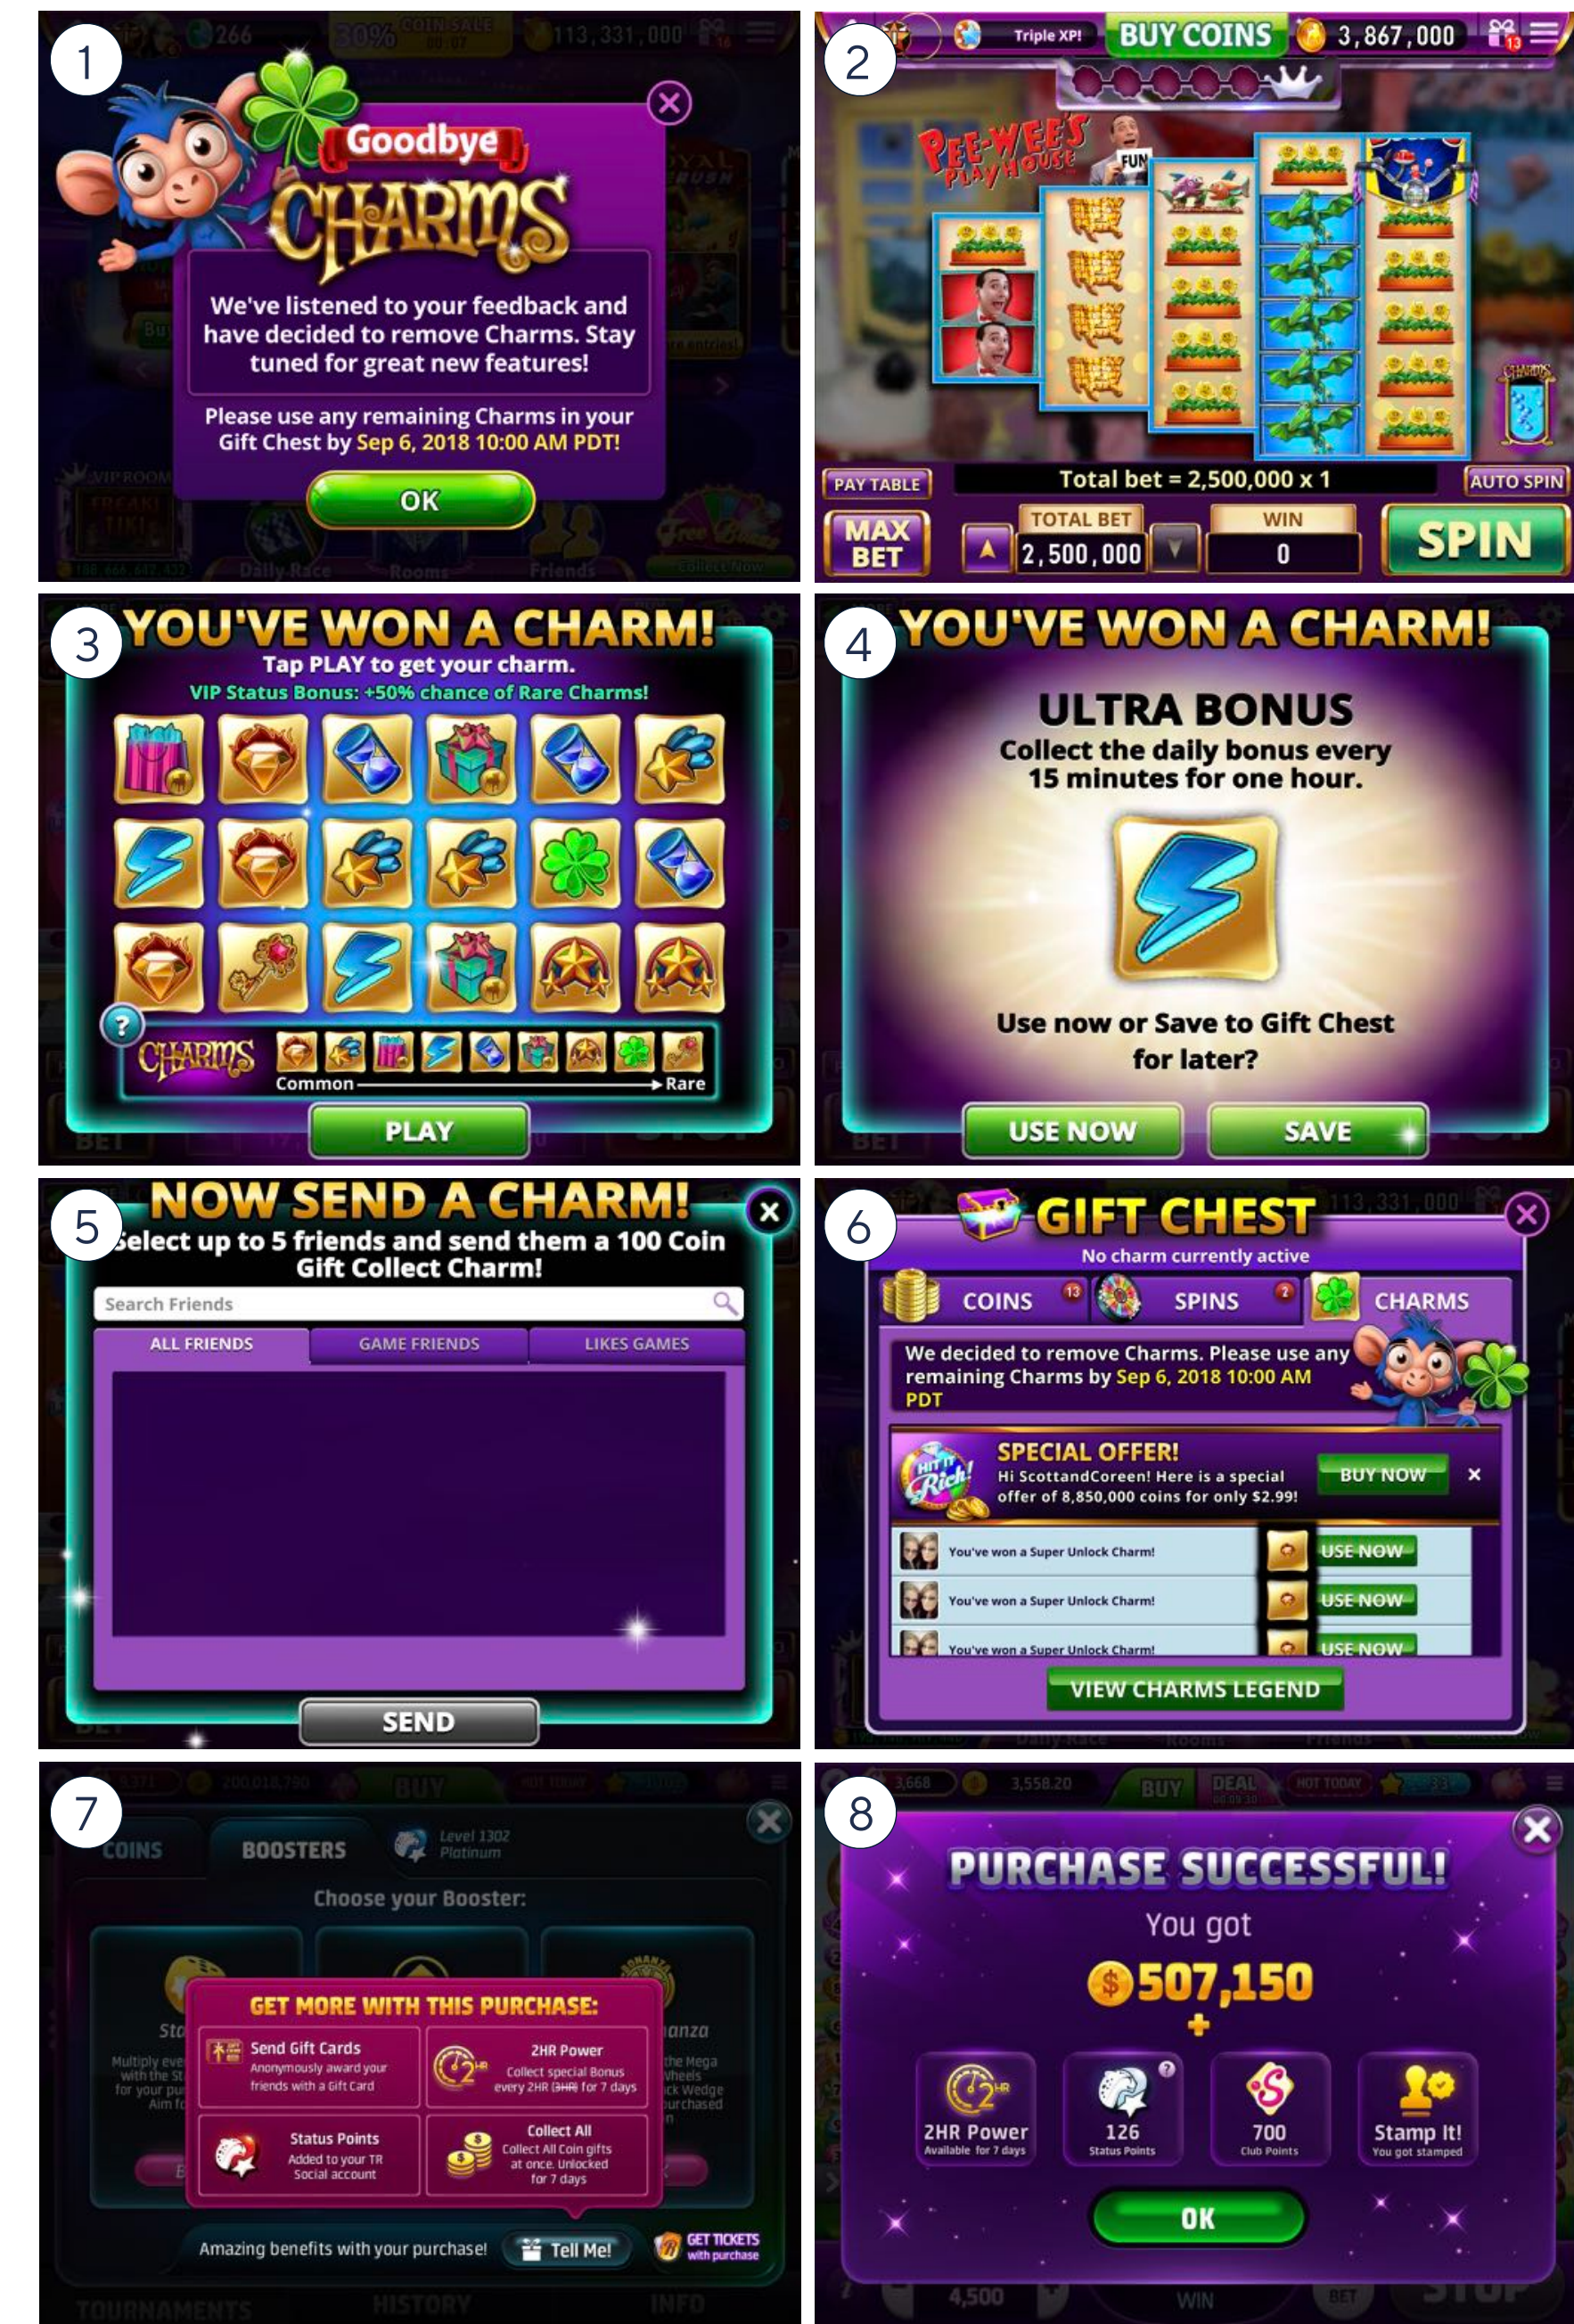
1

Goodbye CHARMS

We've listened to your feedback and have decided to remove Charms. Stay tuned for great new features!

Please use any remaining Charms in your Gift Chest by Sep 6, 2018 10:00 AM PDT!

OK

2

Triple XP! BUY COINS 3,867,000

PEE-WEE'S PLAYHOUSE

PAY TABLE Total bet = 2,500,000 x 1 AUTO SPIN

MAX BET TOTAL BET 2,500,000 WIN 0 SPIN

3

YOU'VE WON A CHARM!

Tap PLAY to get your charm.

VIP Status Bonus: +50% chance of Rare Charms!

CHARMS Common Rare

PLAY

4

YOU'VE WON A CHARM!

ULTRA BONUS

Collect the daily bonus every 15 minutes for one hour.

Use now or Save to Gift Chest for later?

USE NOW SAVE

5

NOW SEND A CHARM!

Select up to 5 friends and send them a 100 Coin Gift Collect Charm!

Search Friends

ALL FRIENDS GAME FRIENDS LIKES GAMES

SEND

6

GIFT CHEST

No charm currently active

COINS 13 SPINS 2 CHARMS

We decided to remove Charms. Please use any remaining Charms by Sep 6, 2018 10:00 AM PDT

SPECIAL OFFER!

Hi ScottandCoreen! Here is a special offer of 8,850,000 coins for only $2.99!

BUY NOW

You've won a Super Unlock Charm! USE NOW

You've won a Super Unlock Charm! USE NOW

You've won a Super Unlock Charm! USE NOW

VIEW CHARMS LEGEND

7

COINS BOOSTERS Level 1302 Platinum

Choose your Booster:

GET MORE WITH THIS PURCHASE:

Send Gift Cards
Anonymously award your friends with a Gift Card

2HR Power
Collect special Bonus every 2HR (3HR) for 7 days

Status Points
Added to your TR Social account

Collect All
Collect All Coin gifts at once. Unlocked for 7 days

Amazing benefits with your purchase! Tell Me! GET TICKETS with purchase

8

PURCHASE SUCCESSFUL!

You got

$507,150

+

2HR Power Available for 7 days

126 Status Points

700 Club Points

Stamp It! You got stamped

OK